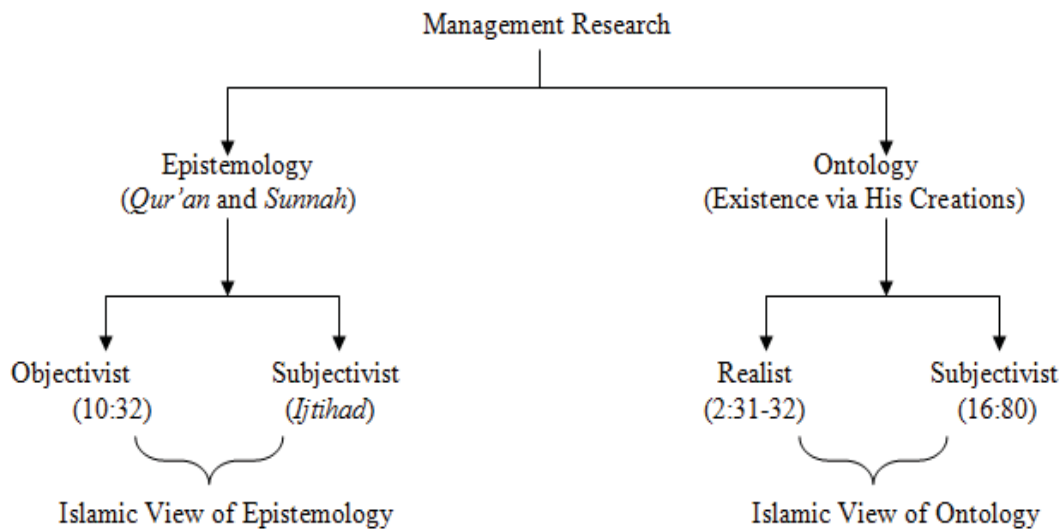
Management Research

Epistemology
(*Qur'an* and *Sunnah*)

Objectivist
(10:32)

Subjectivist
(*Ijtihad*)

Islamic View of Epistemology

Ontology
(Existence via His Creations)

Realist
(2:31-32)

Subjectivist
(16:80)

Islamic View of Ontology